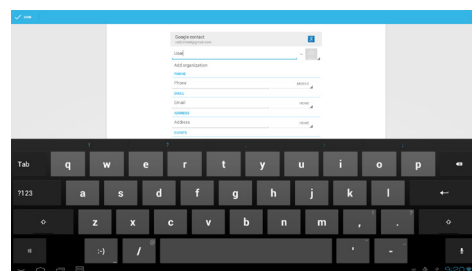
Google contact

Lisa

Add organization

PHONE

Phone

MOBILE

EMAIL

Email

HOME

ADDRESS

Address

HOME

EVENTS

Tab

q

w

e

r

t

y

u

i

o

p

?123

a

s

d

f

g

h

j

k

l

z

x

c

v

b

n

m

,

.

:-)

/

'

-